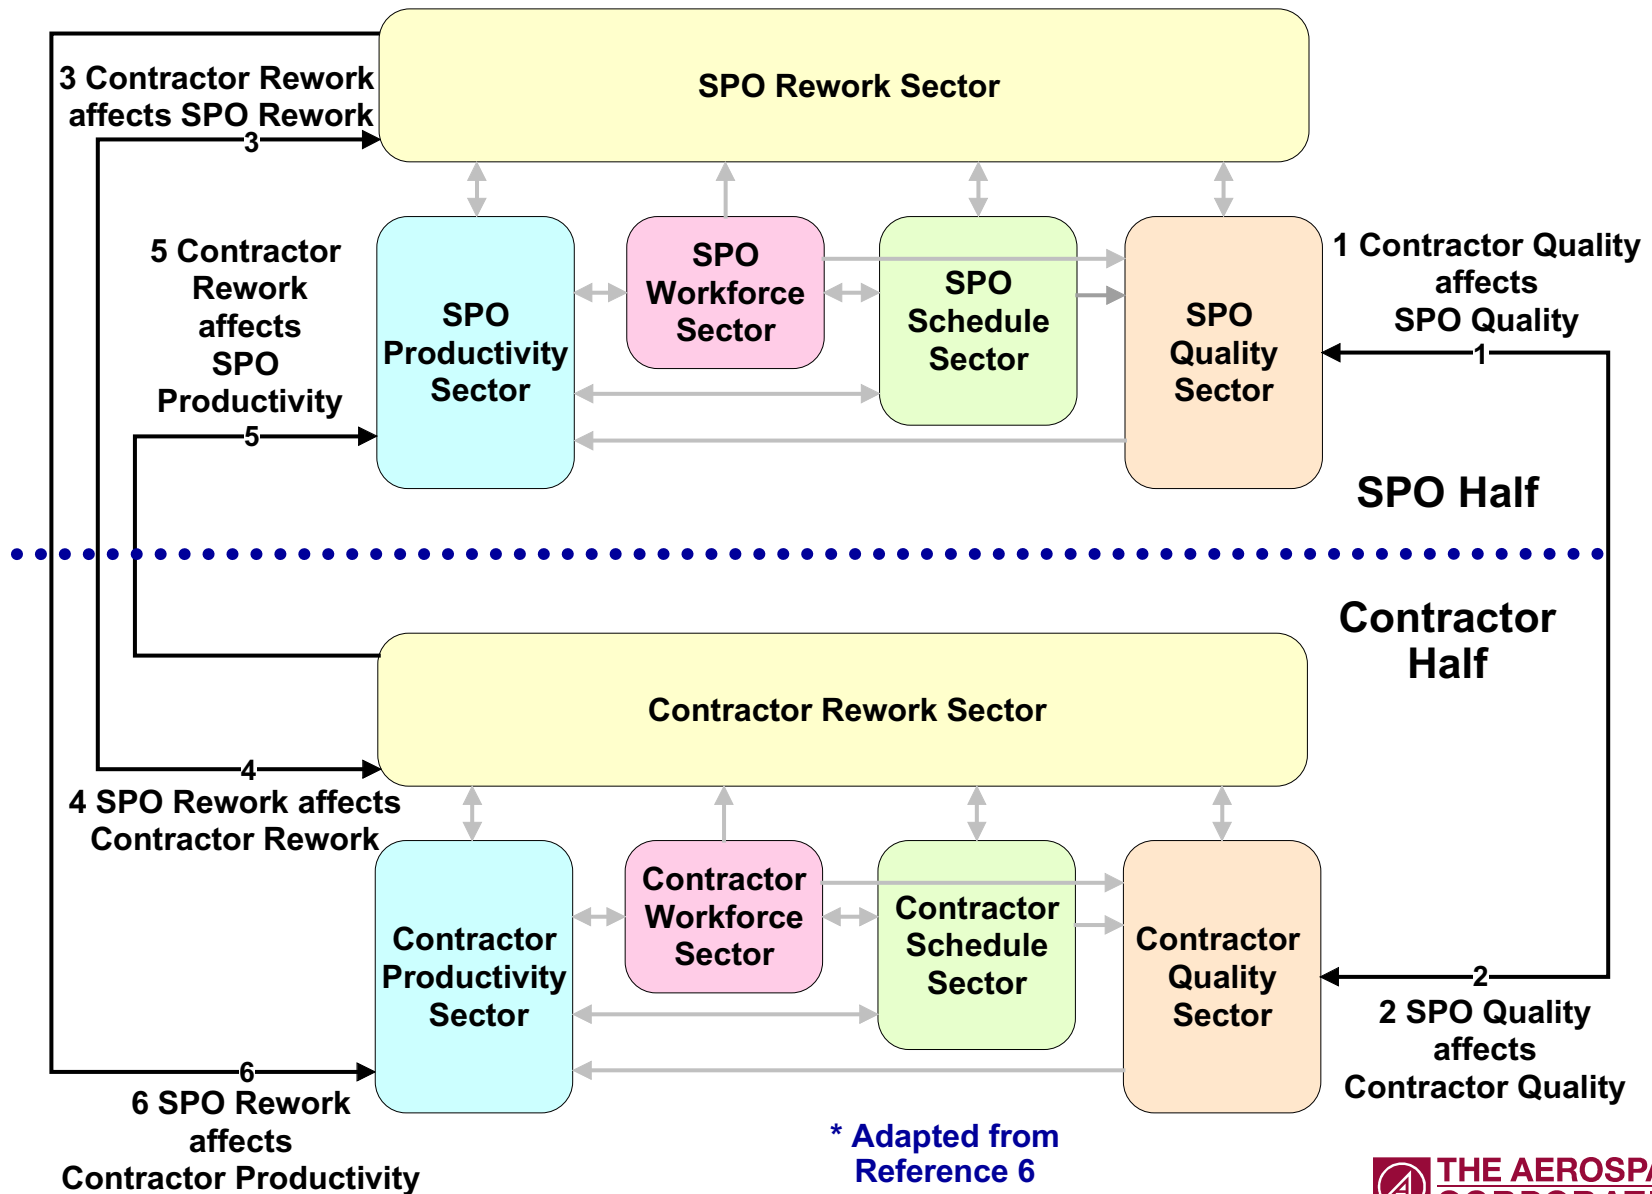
SPO Rework Sector

3 Contractor Rework affects SPO Rework

3

SPO Productivity Sector

SPO Workforce Sector

SPO Schedule Sector

SPO Quality Sector

5 Contractor Rework affects SPO Productivity

5

1 Contractor Quality affects SPO Quality

1

SPO Half

Contractor Half

Contractor Rework Sector

4

4 SPO Rework affects Contractor Rework

Contractor Productivity Sector

Contractor Workforce Sector

Contractor Schedule Sector

Contractor Quality Sector

2

2 SPO Quality affects Contractor Quality

6

6 SPO Rework affects Contractor Productivity

* Adapted from Reference 6

THE AEROSP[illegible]